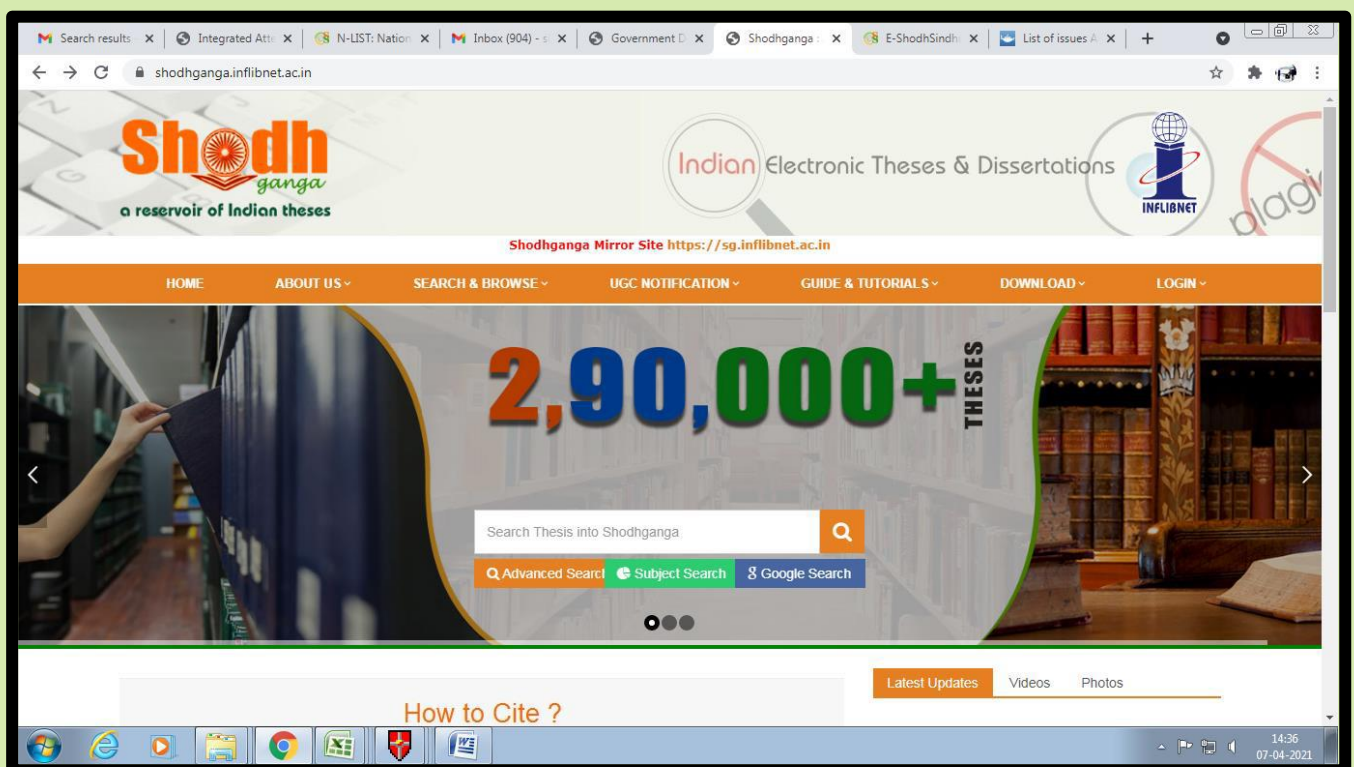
Search results | Integrated Att | N-LIST: Nation | Inbox (904) - | Government D | Shodhganga | E-ShodhSindh | List of issues A

shodhganga.inflibnet.ac.in

Shodh ganga
a reservoir of Indian theses

Indian Electronic Theses & Dissertations

INFLIBNET

plagi

Shodhganga Mirror Site https://sg.inflibnet.ac.in

HOME ABOUT US SEARCH & BROWSE UGC NOTIFICATION GUIDE & TUTORIALS DOWNLOAD LOGIN

2,90,000+ THESES

Search Thesis into Shodhganga

Advanced Search Subject Search Google Search

Latest Updates Videos Photos

How to Cite ?

14:36
07-04-2021